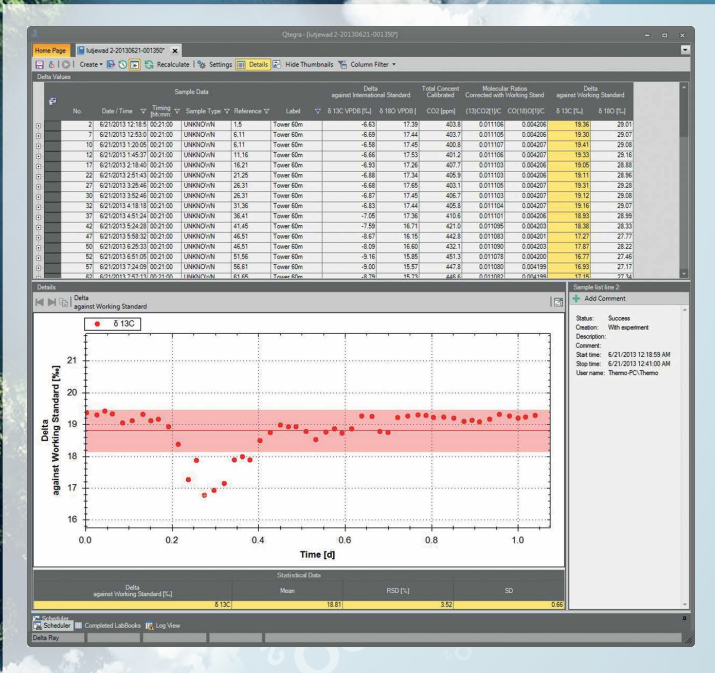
Qtegra - [lutjewad 2-20130621-001350*]

Home Page | lutjewad 2-20130621-001350* ×

Create ▾ | Recalculate | Settings | Details | Hide Thumbnails | Column Filter ▾

Delta Values

| No. | Date / Time | Timing [hh:mm] | Sample Type | Reference | Label | δ 13C VPDB [‰] | δ 18O VPDB [‰] | CO2 [ppm] | (13)CO2(1)/C | CO(18)O(1)/C | δ 13C [‰] | δ 18O [‰] |
|---|---|---|---|---|---|---|---|---|---|---|---|---|
| 2 | 6/21/2013 12:18:5 | 00:21:00 | UNKNOWN | 1,5 | Tower 60m | -6.63 | 17.39 | 403.8 | 0.011106 | 0.004206 | 19.36 | 29.01 |
| 7 | 6/21/2013 12:53:0 | 00:21:00 | UNKNOWN | 6,11 | Tower 60m | -6.69 | 17.44 | 403.7 | 0.011105 | 0.004206 | 19.30 | 29.07 |
| 10 | 6/21/2013 1:20:05 | 00:21:00 | UNKNOWN | 6,11 | Tower 60m | -6.58 | 17.45 | 400.8 | 0.011107 | 0.004207 | 19.41 | 29.08 |
| 12 | 6/21/2013 1:45:37 | 00:21:00 | UNKNOWN | 11,16 | Tower 60m | -6.66 | 17.53 | 401.2 | 0.011106 | 0.004207 | 19.33 | 29.16 |
| 17 | 6/21/2013 2:18:40 | 00:21:00 | UNKNOWN | 16,21 | Tower 60m | -6.93 | 17.26 | 407.7 | 0.011103 | 0.004206 | 19.05 | 28.88 |
| 22 | 6/21/2013 2:51:43 | 00:21:00 | UNKNOWN | 21,26 | Tower 60m | -6.88 | 17.34 | 405.9 | 0.011103 | 0.004206 | 19.11 | 28.96 |
| 27 | 6/21/2013 3:25:46 | 00:21:00 | UNKNOWN | 26,31 | Tower 60m | -6.68 | 17.65 | 403.1 | 0.011105 | 0.004207 | 19.31 | 29.28 |
| 30 | 6/21/2013 3:52:46 | 00:21:00 | UNKNOWN | 26,31 | Tower 60m | -6.87 | 17.45 | 406.7 | 0.011103 | 0.004207 | 19.12 | 29.08 |
| 32 | 6/21/2013 4:18:18 | 00:21:00 | UNKNOWN | 31,36 | Tower 60m | -6.83 | 17.44 | 405.8 | 0.011104 | 0.004207 | 19.16 | 29.07 |
| 37 | 6/21/2013 4:51:24 | 00:21:00 | UNKNOWN | 36,41 | Tower 60m | -7.05 | 17.36 | 410.6 | 0.011101 | 0.004206 | 18.93 | 28.99 |
| 42 | 6/21/2013 5:24:28 | 00:21:00 | UNKNOWN | 41,45 | Tower 60m | -7.59 | 16.71 | 421.0 | 0.011095 | 0.004203 | 18.38 | 28.33 |
| 47 | 6/21/2013 5:58:32 | 00:21:00 | UNKNOWN | 46,51 | Tower 60m | -8.67 | 16.15 | 442.8 | 0.011083 | 0.004201 | 17.27 | 27.77 |
| 50 | 6/21/2013 6:25:33 | 00:21:00 | UNKNOWN | 46,51 | Tower 60m | -8.09 | 16.60 | 432.1 | 0.011090 | 0.004203 | 17.87 | 28.22 |
| 52 | 6/21/2013 6:51:05 | 00:21:00 | UNKNOWN | 51,56 | Tower 60m | -9.16 | 15.85 | 451.3 | 0.011078 | 0.004200 | 16.77 | 27.46 |
| 57 | 6/21/2013 7:24:09 | 00:21:00 | UNKNOWN | 56,61 | Tower 60m | -9.00 | 15.57 | 447.8 | 0.011080 | 0.004199 | 16.93 | 27.17 |

Sample Data | Delta against International Standard | Total Concent Calibrated | Molecular Ratios Corrected with Working Stand | Delta against Working Standard

Details

Delta against Working Standard

● δ 13C

Delta against Working Standard [‰]

21 20 19 18 17 16

0.0 0.2 0.4 0.6 0.8 1.0

Time [d]

Statistical Data

| Delta against Working Standard [‰] | Mean | RSD [%] | SD |
|---|---|---|---|
| δ 13C | 18.81 | 3.52 | 0.65 |

Sample list line 2

Add Comment

Status: Success
Creation: With experiment
Description:
Comment:
Start time: 6/21/2013 12:18:59 AM
Stop time: 6/21/2013 12:41:00 AM
User name: Thermo-PC\Thermo

Scheduler
Scheduler | Completed LabBooks | Log View
Delta Ray